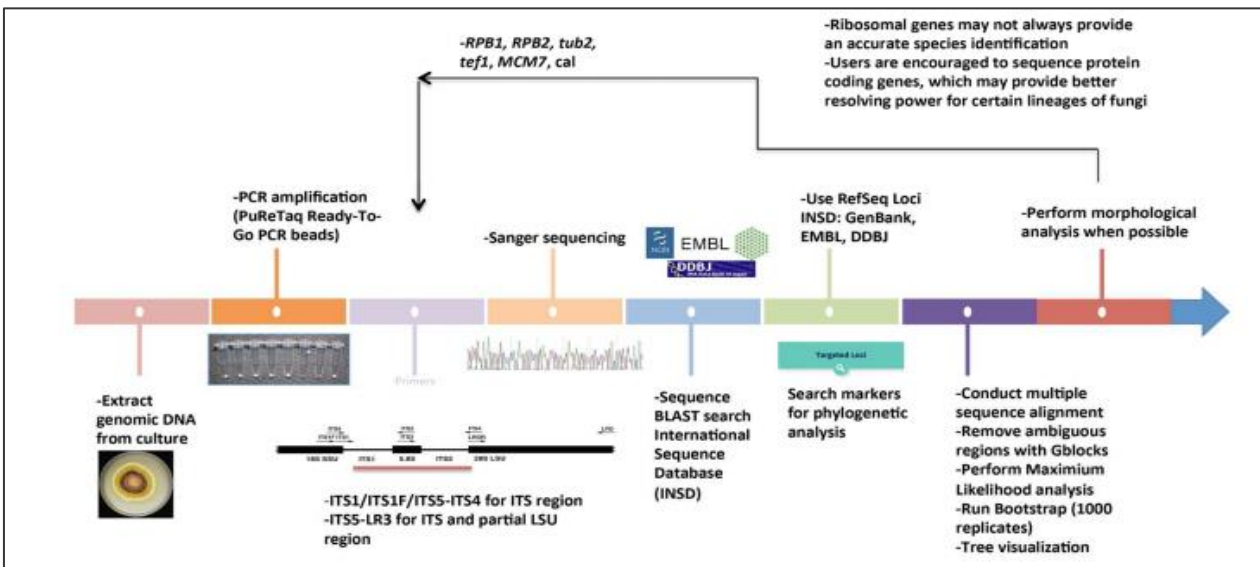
-Ribosomal genes may not always provide an accurate species identification
-Users are encouraged to sequence protein coding genes, which may provide better resolving power for certain lineages of fungi

-*RPB1*, *RPB2*, *tub2*, *tef1*, *MCM7*, cal

-PCR amplification (PuReTaq Ready-To-Go PCR beads)

-Sanger sequencing

EMBL

DDBJ

-Use RefSeq Loci INSD: GenBank, EMBL, DDBJ

-Perform morphological analysis when possible

Primers

Targeted Loci

-Extract genomic DNA from culture

ITS1 ITS1F ITS3 ITS2 ITS4 LR3
18S SSU ITS1 5.8S ITS2 28S LSU

-ITS1/ITS1F/ITS5-ITS4 for ITS region
-ITS5-LR3 for ITS and partial LSU region

-Sequence BLAST search International Sequence Database (INSD)

Search markers for phylogenetic analysis

-Conduct multiple sequence alignment
-Remove ambiguous regions with Gblocks
-Perform Maximium Likelihood analysis
-Run Bootstrap (1000 replicates)
-Tree visualization